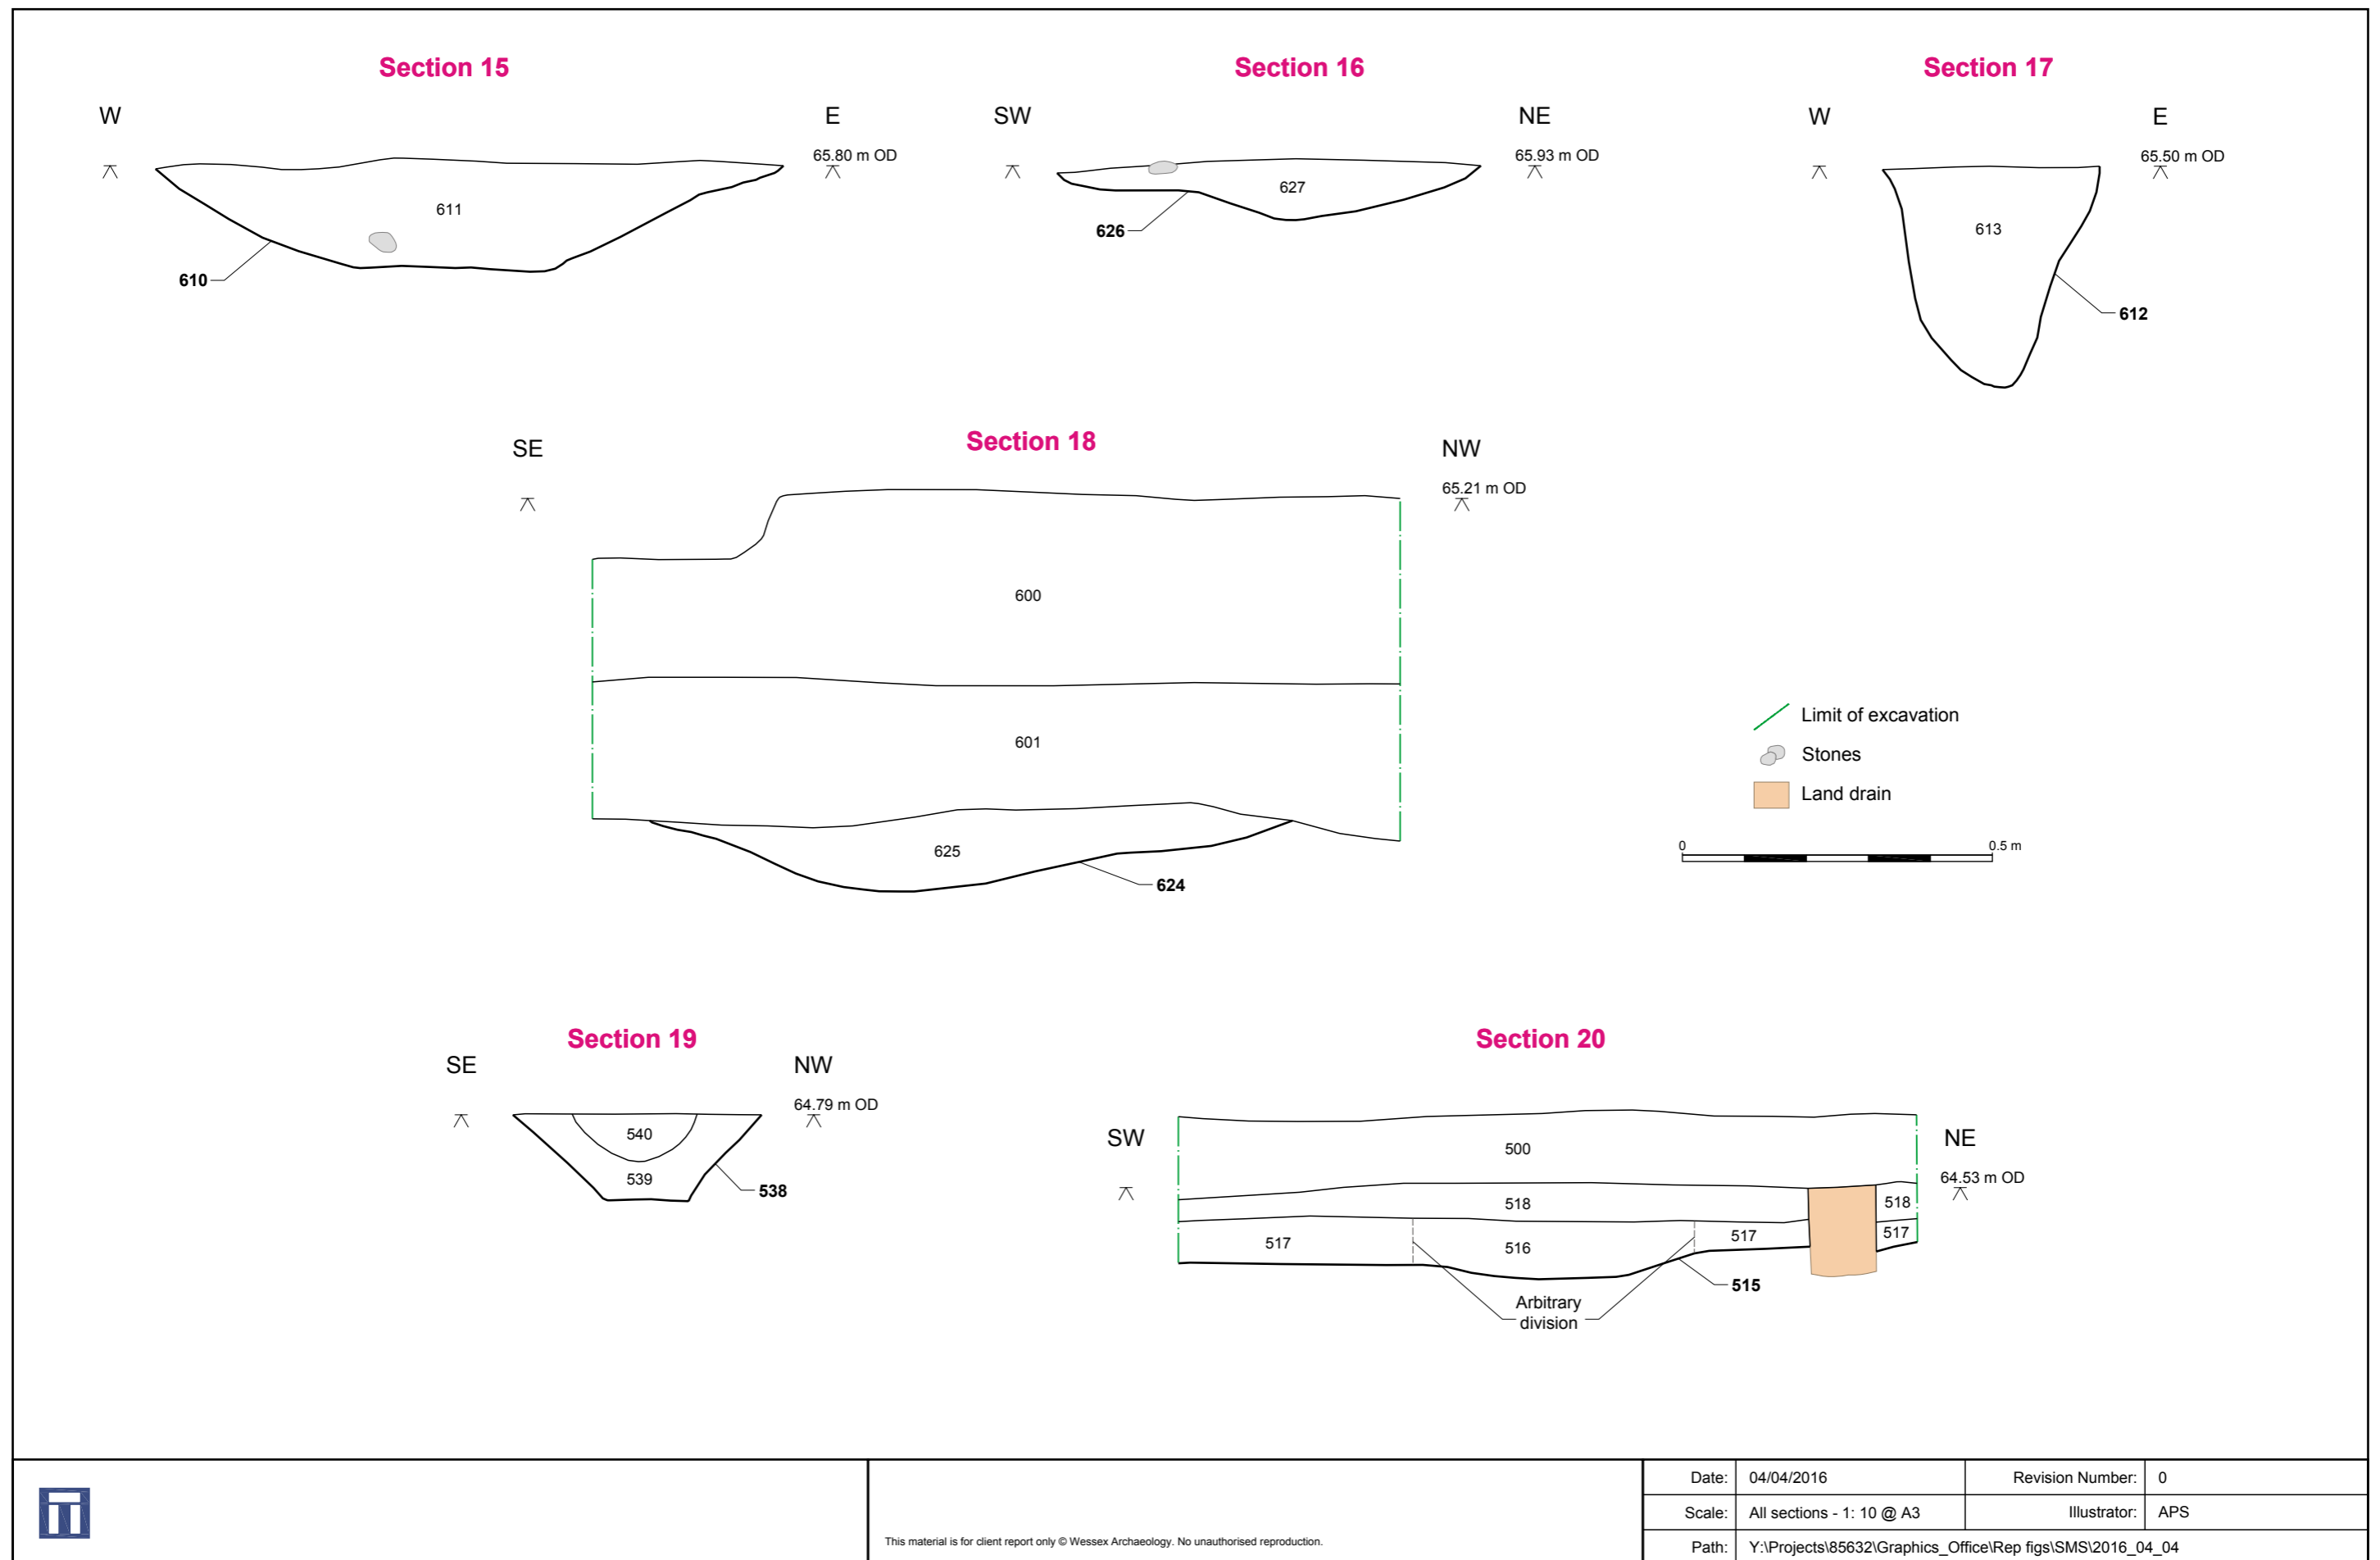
Section 15

W

E

65.80 m OD

611

610

Section 16

SW

NE

65.93 m OD

627

626

Section 17

W

E

65.50 m OD

613

612

Section 18

SE

NW

65.21 m OD

600

601

625

624

Limit of excavation

Stones

Land drain

0

0.5 m

Section 19

SE

NW

64.79 m OD

540

539

538

Section 20

SW

NE

64.53 m OD

500

518

518

517

516

517

517

515

Arbitrary division

This material is for client report only © Wessex Archaeology. No unauthorised reproduction.

| Date: | 04/04/2016 | Revision Number: | 0 |
|---|---|---|---|
| Scale: | All sections - 1: 10 @ A3 | Illustrator: | APS |
| Path: | Y:\Projects\85632\Graphics_Office\Rep figs\SMS\2016_04_04 | | |